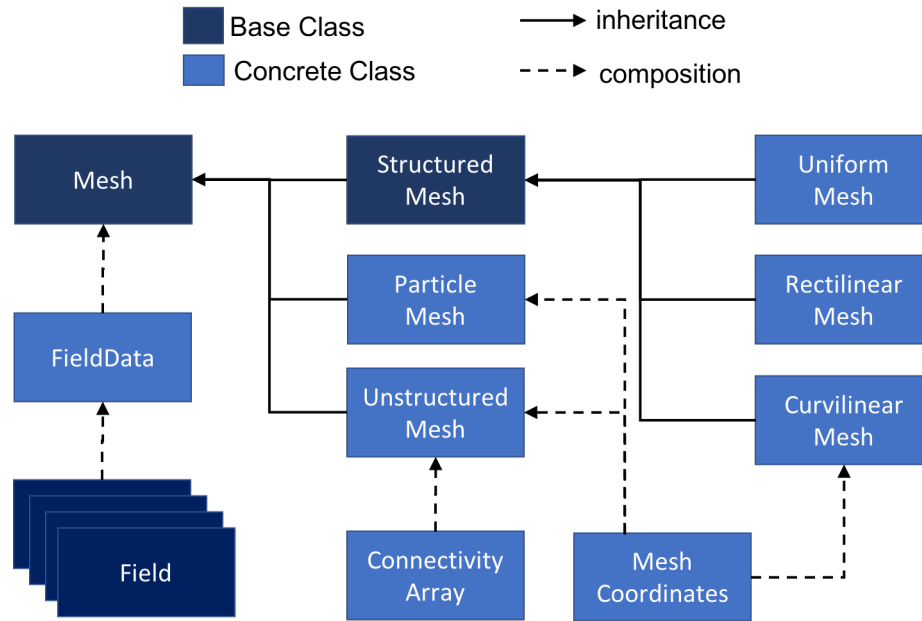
Base Class
Concrete Class
inheritance
composition

Mesh
Structured Mesh
Uniform Mesh
Particle Mesh
Rectilinear Mesh
FieldData
Unstructured Mesh
Curvilinear Mesh
Field
Connectivity Array
Mesh Coordinates